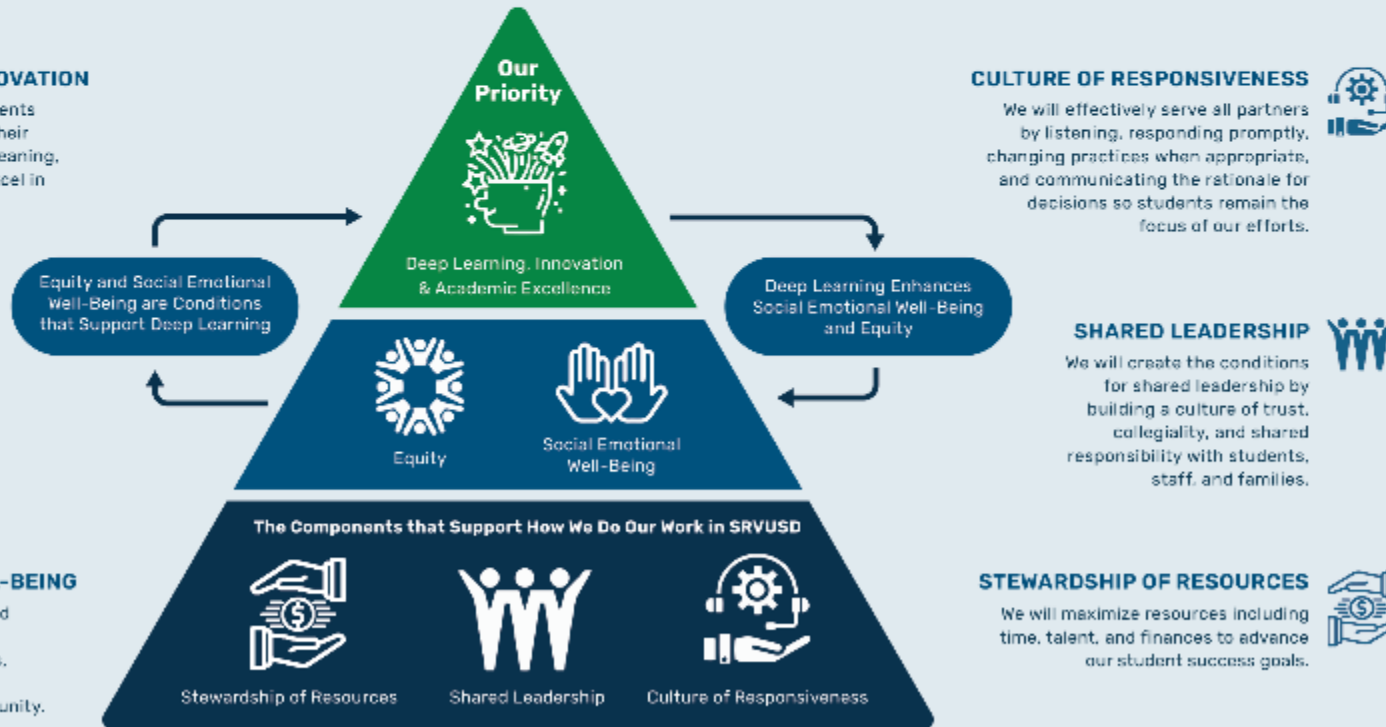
OVATION
ents
heir
eaning,
cel in

-BEING
d
s.
unity.

Our Priority

Deep Learning, Innovation & Academic Excellence

Equity and Social Emotional Well-Being are Conditions that Support Deep Learning

Deep Learning Enhances Social Emotional Well-Being and Equity

Equity

Social Emotional Well-Being

The Components that Support How We Do Our Work in SRVUSD

Stewardship of Resources

Shared Leadership

Culture of Responsiveness

CULTURE OF RESPONSIVENESS

We will effectively serve all partners by listening, responding promptly, changing practices when appropriate, and communicating the rationale for decisions so students remain the focus of our efforts.

SHARED LEADERSHIP

We will create the conditions for shared leadership by building a culture of trust, collegiality, and shared responsibility with students, staff, and families.

STEWARDSHIP OF RESOURCES

We will maximize resources including time, talent, and finances to advance our student success goals.